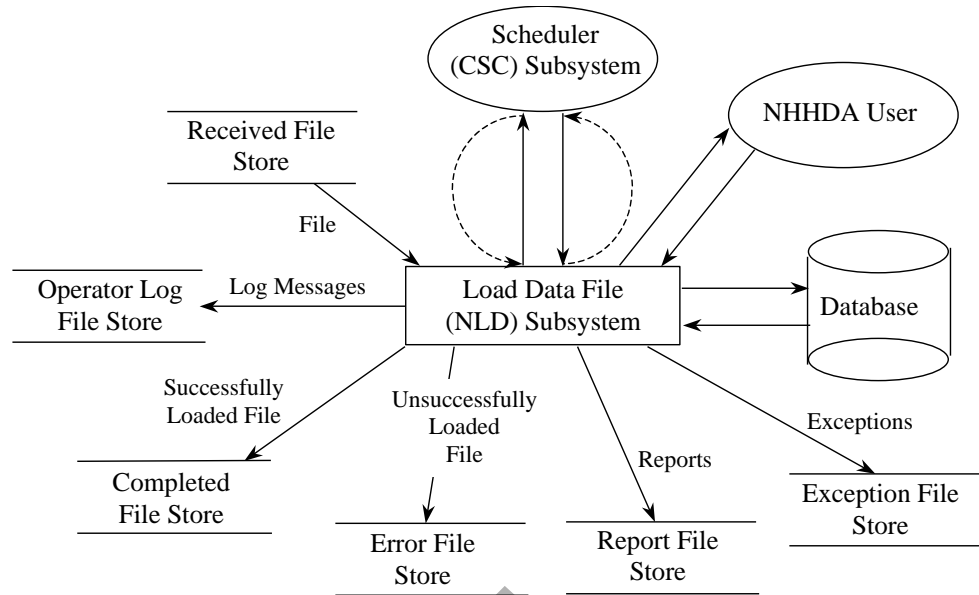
Scheduler (CSC) Subsystem

Received File Store

NHHDA User

File

Log Messages

Operator Log File Store

Load Data File (NLD) Subsystem

Database

Successfully Loaded File

Unsuccessfully Loaded File

Exceptions

Reports

Completed File Store

Exception File Store

Error File Store

Report File Store